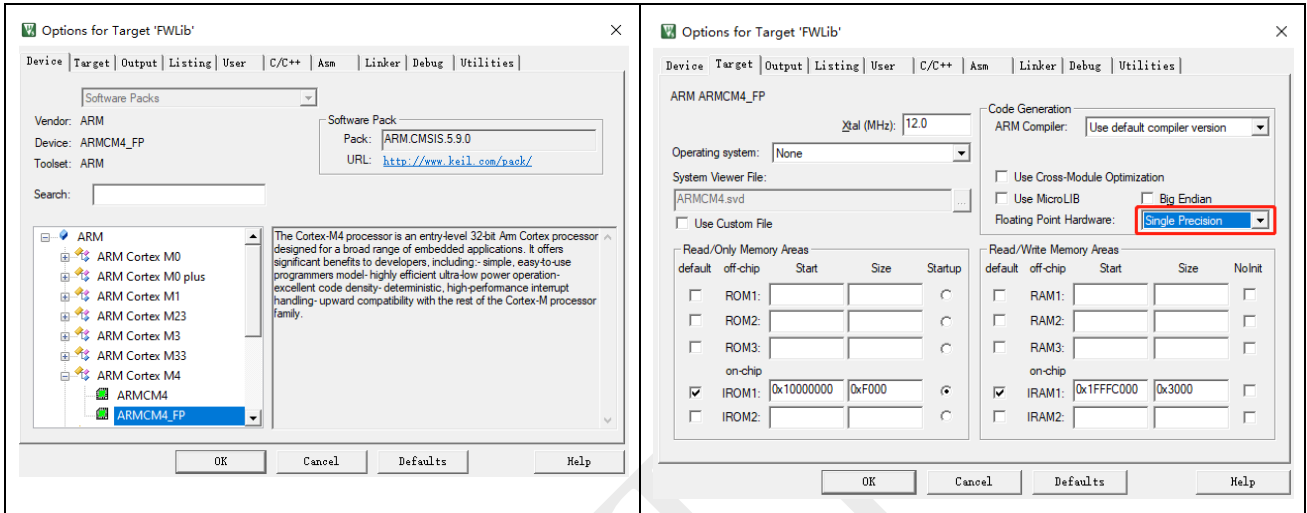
Options for Target 'FWLib'

Device | Target | Output | Listing | User | C/C++ | Asm | Linker | Debug | Utilities

Software Packs

Vendor: ARM
Device: ARMCM4_FP
Toolset: ARM

Software Pack
Pack: ARM.CMSIS.5.9.0
URL: http://www.keil.com/pack/

Search:

ARM
ARM Cortex M0
ARM Cortex M0 plus
ARM Cortex M1
ARM Cortex M23
ARM Cortex M3
ARM Cortex M33
ARM Cortex M4
ARMCM4
ARMCM4_FP

The Cortex-M4 processor is an entry-level 32-bit Arm Cortex processor designed for a broad range of embedded applications. It offers significant benefits to developers, including:- simple, easy-to-use programmers model- highly efficient ultra-low power operation- excellent code density- deterministic, high-performance interrupt handling- upward compatibility with the rest of the Cortex-M processor family.

OK | Cancel | Defaults | Help

Options for Target 'FWLib'

Device | Target | Output | Listing | User | C/C++ | Asm | Linker | Debug | Utilities

ARM ARMCM4_FP

Xtal (MHz): 12.0

Operating system: None

System Viewer File:
ARMCM4.svd

Use Custom File

Code Generation
ARM Compiler: Use default compiler version

Use Cross-Module Optimization
Use MicroLIB
Big Endian
Floating Point Hardware: Single Precision

Read/Only Memory Areas
| default | off-chip | Start | Size | Startup |
|---|---|---|---|---|
| | ROM1: | | | |
| | ROM2: | | | |
| | ROM3: | | | |
| | on-chip | | | |
| ✓ | IROM1: | 0x10000000 | 0xF000 | ● |
| | IROM2: | | | |

Read/Write Memory Areas
| default | off-chip | Start | Size | NoInit |
|---|---|---|---|---|
| | RAM1: | | | |
| | RAM2: | | | |
| | RAM3: | | | |
| | on-chip | | | |
| ✓ | IRAM1: | 0x1FFFC000 | 0x3000 | |
| | IRAM2: | | | |

OK | Cancel | Defaults | Help